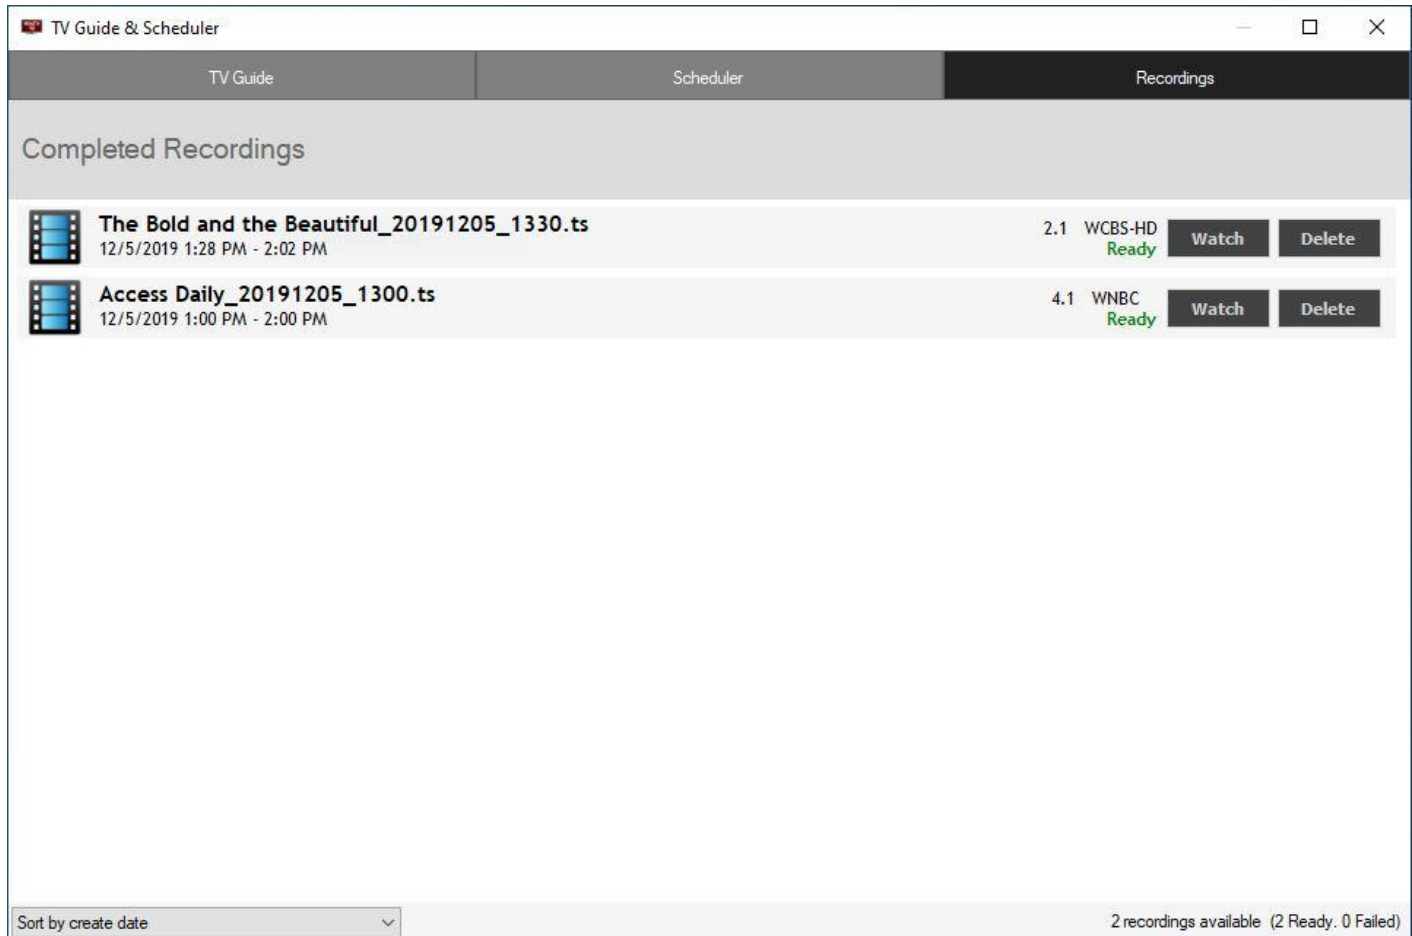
TV Guide & Scheduler

TV Guide | Scheduler | Recordings

Completed Recordings

The Bold and the Beautiful_20191205_1330.ts
12/5/2019 1:28 PM - 2:02 PM
2.1 WCBS-HD
Ready
Watch
Delete

Access Daily_20191205_1300.ts
12/5/2019 1:00 PM - 2:00 PM
4.1 WNBC
Ready
Watch
Delete

Sort by create date

2 recordings available (2 Ready. 0 Failed)